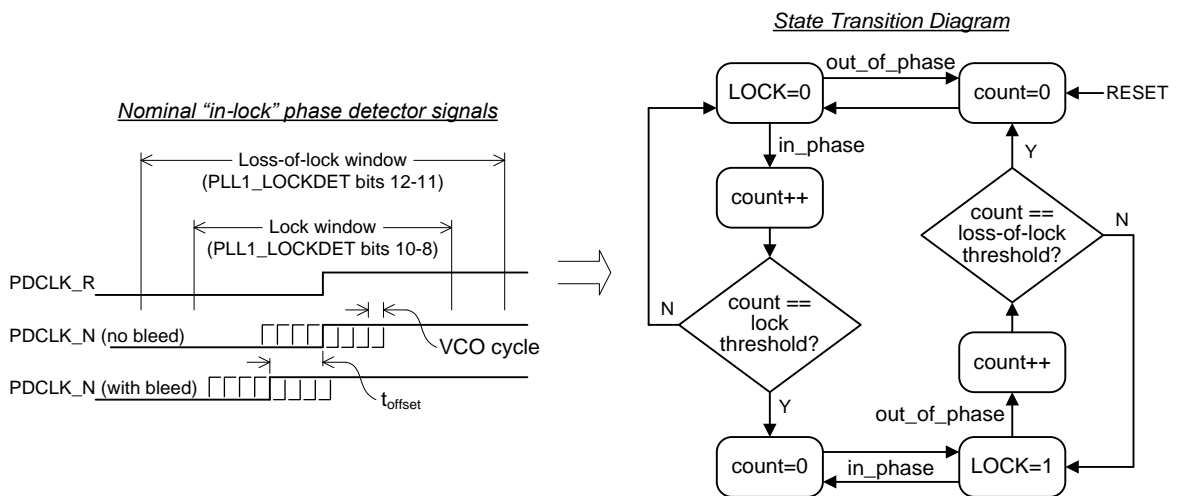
Nominal "in-lock" phase detector signals

Loss-of-lock window
(PLL1_LOCKDET bits 12-11)

Lock window
(PLL1_LOCKDET bits 10-8)

PDCLK_R

PDCLK_N (no bleed)

VCO cycle

PDCLK_N (with bleed)

$t_{offset}$

State Transition Diagram

LOCK=0

out_of_phase

count=0

RESET

in_phase

count++

Y

count == loss-of-lock threshold?

N

N

count == lock threshold?

count++

Y

out_of_phase

count=0

in_phase

LOCK=1